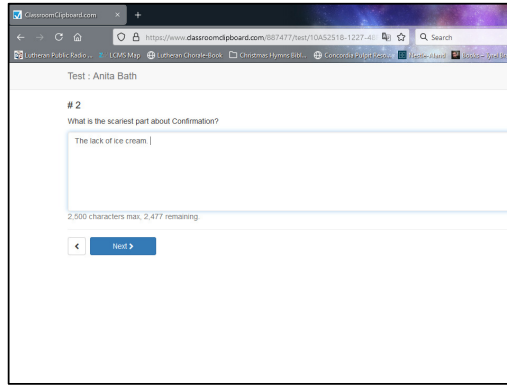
ClassroomClipboard.com ×  +

https://www.classroomclipboard.com/887477/test/10A52518-1227-4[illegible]

Search

Lutheran Public Radio...  LCMS Map  Lutheran Chorale-Book  Christmas Hymns Bibl...  Concordia Pulpit Reso...  Nestle-Aland  Books – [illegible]

Test : Anita Bath

# 2

What is the scariest part about Confirmation?

The lack of ice cream.

2,500 characters max, 2,477 remaining.

<

Next >